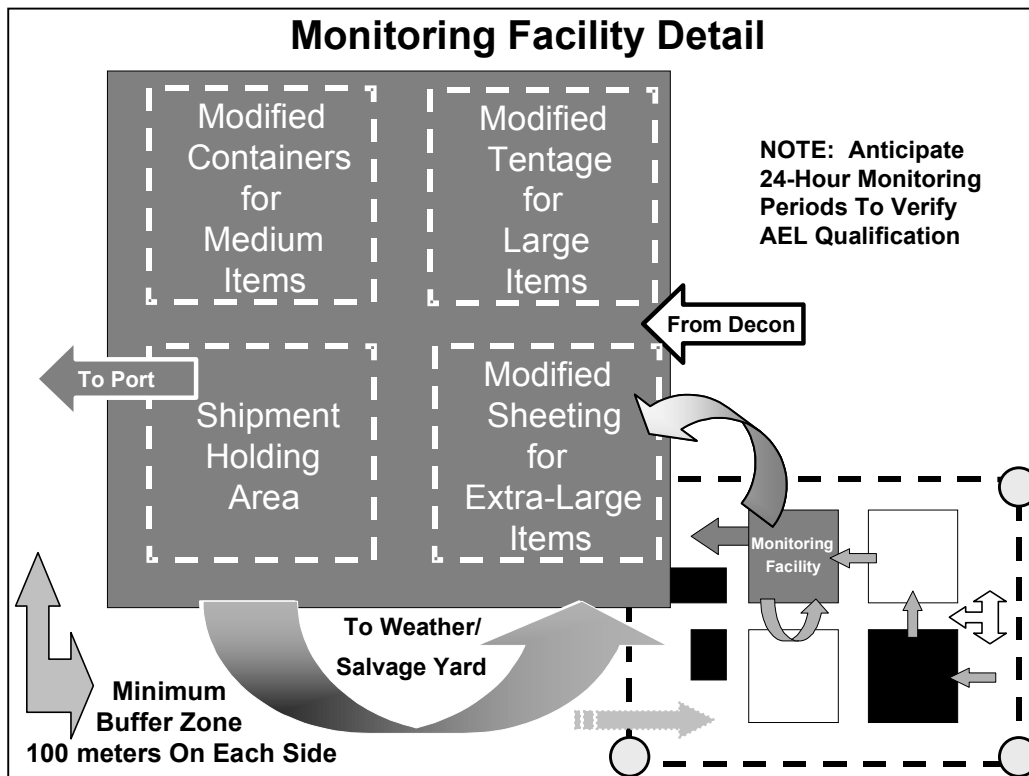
Monitoring Facility Detail

Modified Containers for Medium Items

Modified Tentage for Large Items

NOTE: Anticipate 24-Hour Monitoring Periods To Verify AEL Qualification

From Decon

To Port

Shipment Holding Area

Modified Sheeting for Extra-Large Items

Monitoring Facility

To Weather/ Salvage Yard

Minimum Buffer Zone 100 meters On Each Side